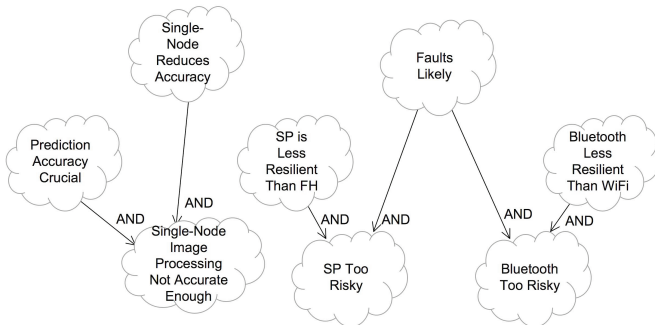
Single-Node Reduces Accuracy

Prediction Accuracy Crucial

AND

AND

Single-Node Image Processing Not Accurate Enough

SP is Less Resilient Than FH

AND

Faults Likely

AND

SP Too Risky

AND

Bluetooth Less Resilient Than WiFi

AND

Bluetooth Too Risky